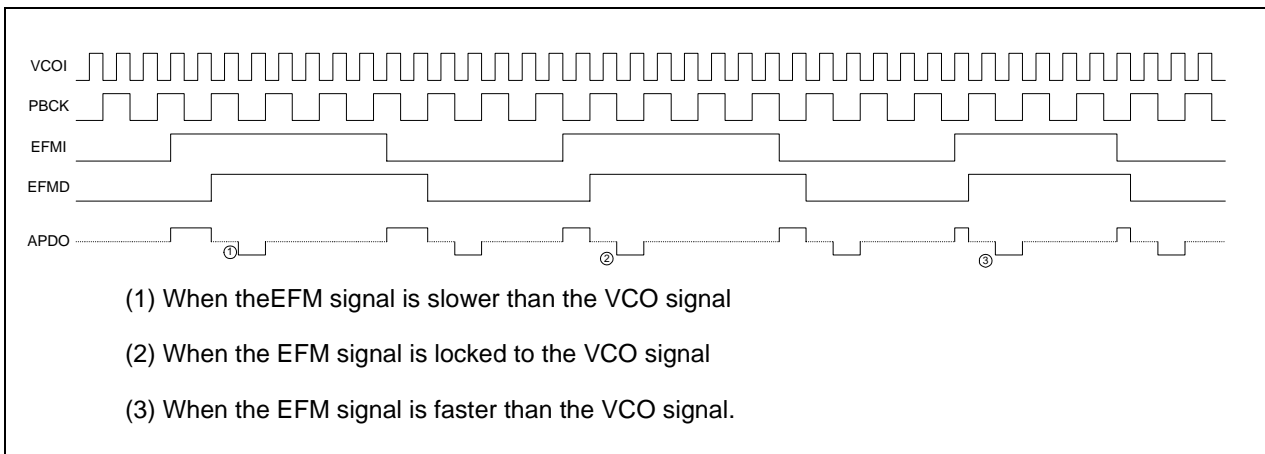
VCOI

PBCK

EFMI

EFMD

APDO

①

②

③

(1) When theEFM signal is slower than the VCO signal

(2) When the EFM signal is locked to the VCO signal

(3) When the EFM signal is faster than the VCO signal.